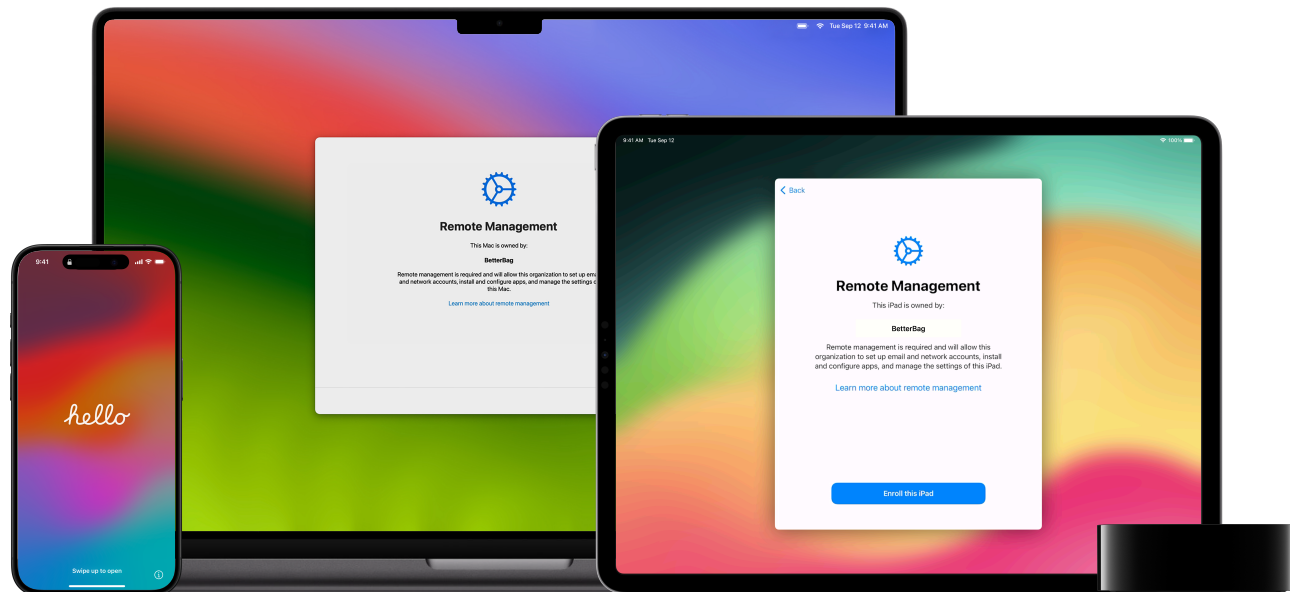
Tue Sep 12 9:41 AM

Remote Management

This Mac is owned by:

BetterBag

Remote management is required and will allow this organization to set up email and network accounts, install and configure apps, and manage the settings o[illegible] this Mac.

Learn more about remote management

9:41 AM Tue Sep 12

100%

Back

Remote Management

This iPad is owned by:

BetterBag

Remote management is required and will allow this organization to set up email and network accounts, install and configure apps, and manage the settings of this iPad.

Learn more about remote management

Enroll this iPad

9:41

hello

Swipe up to open